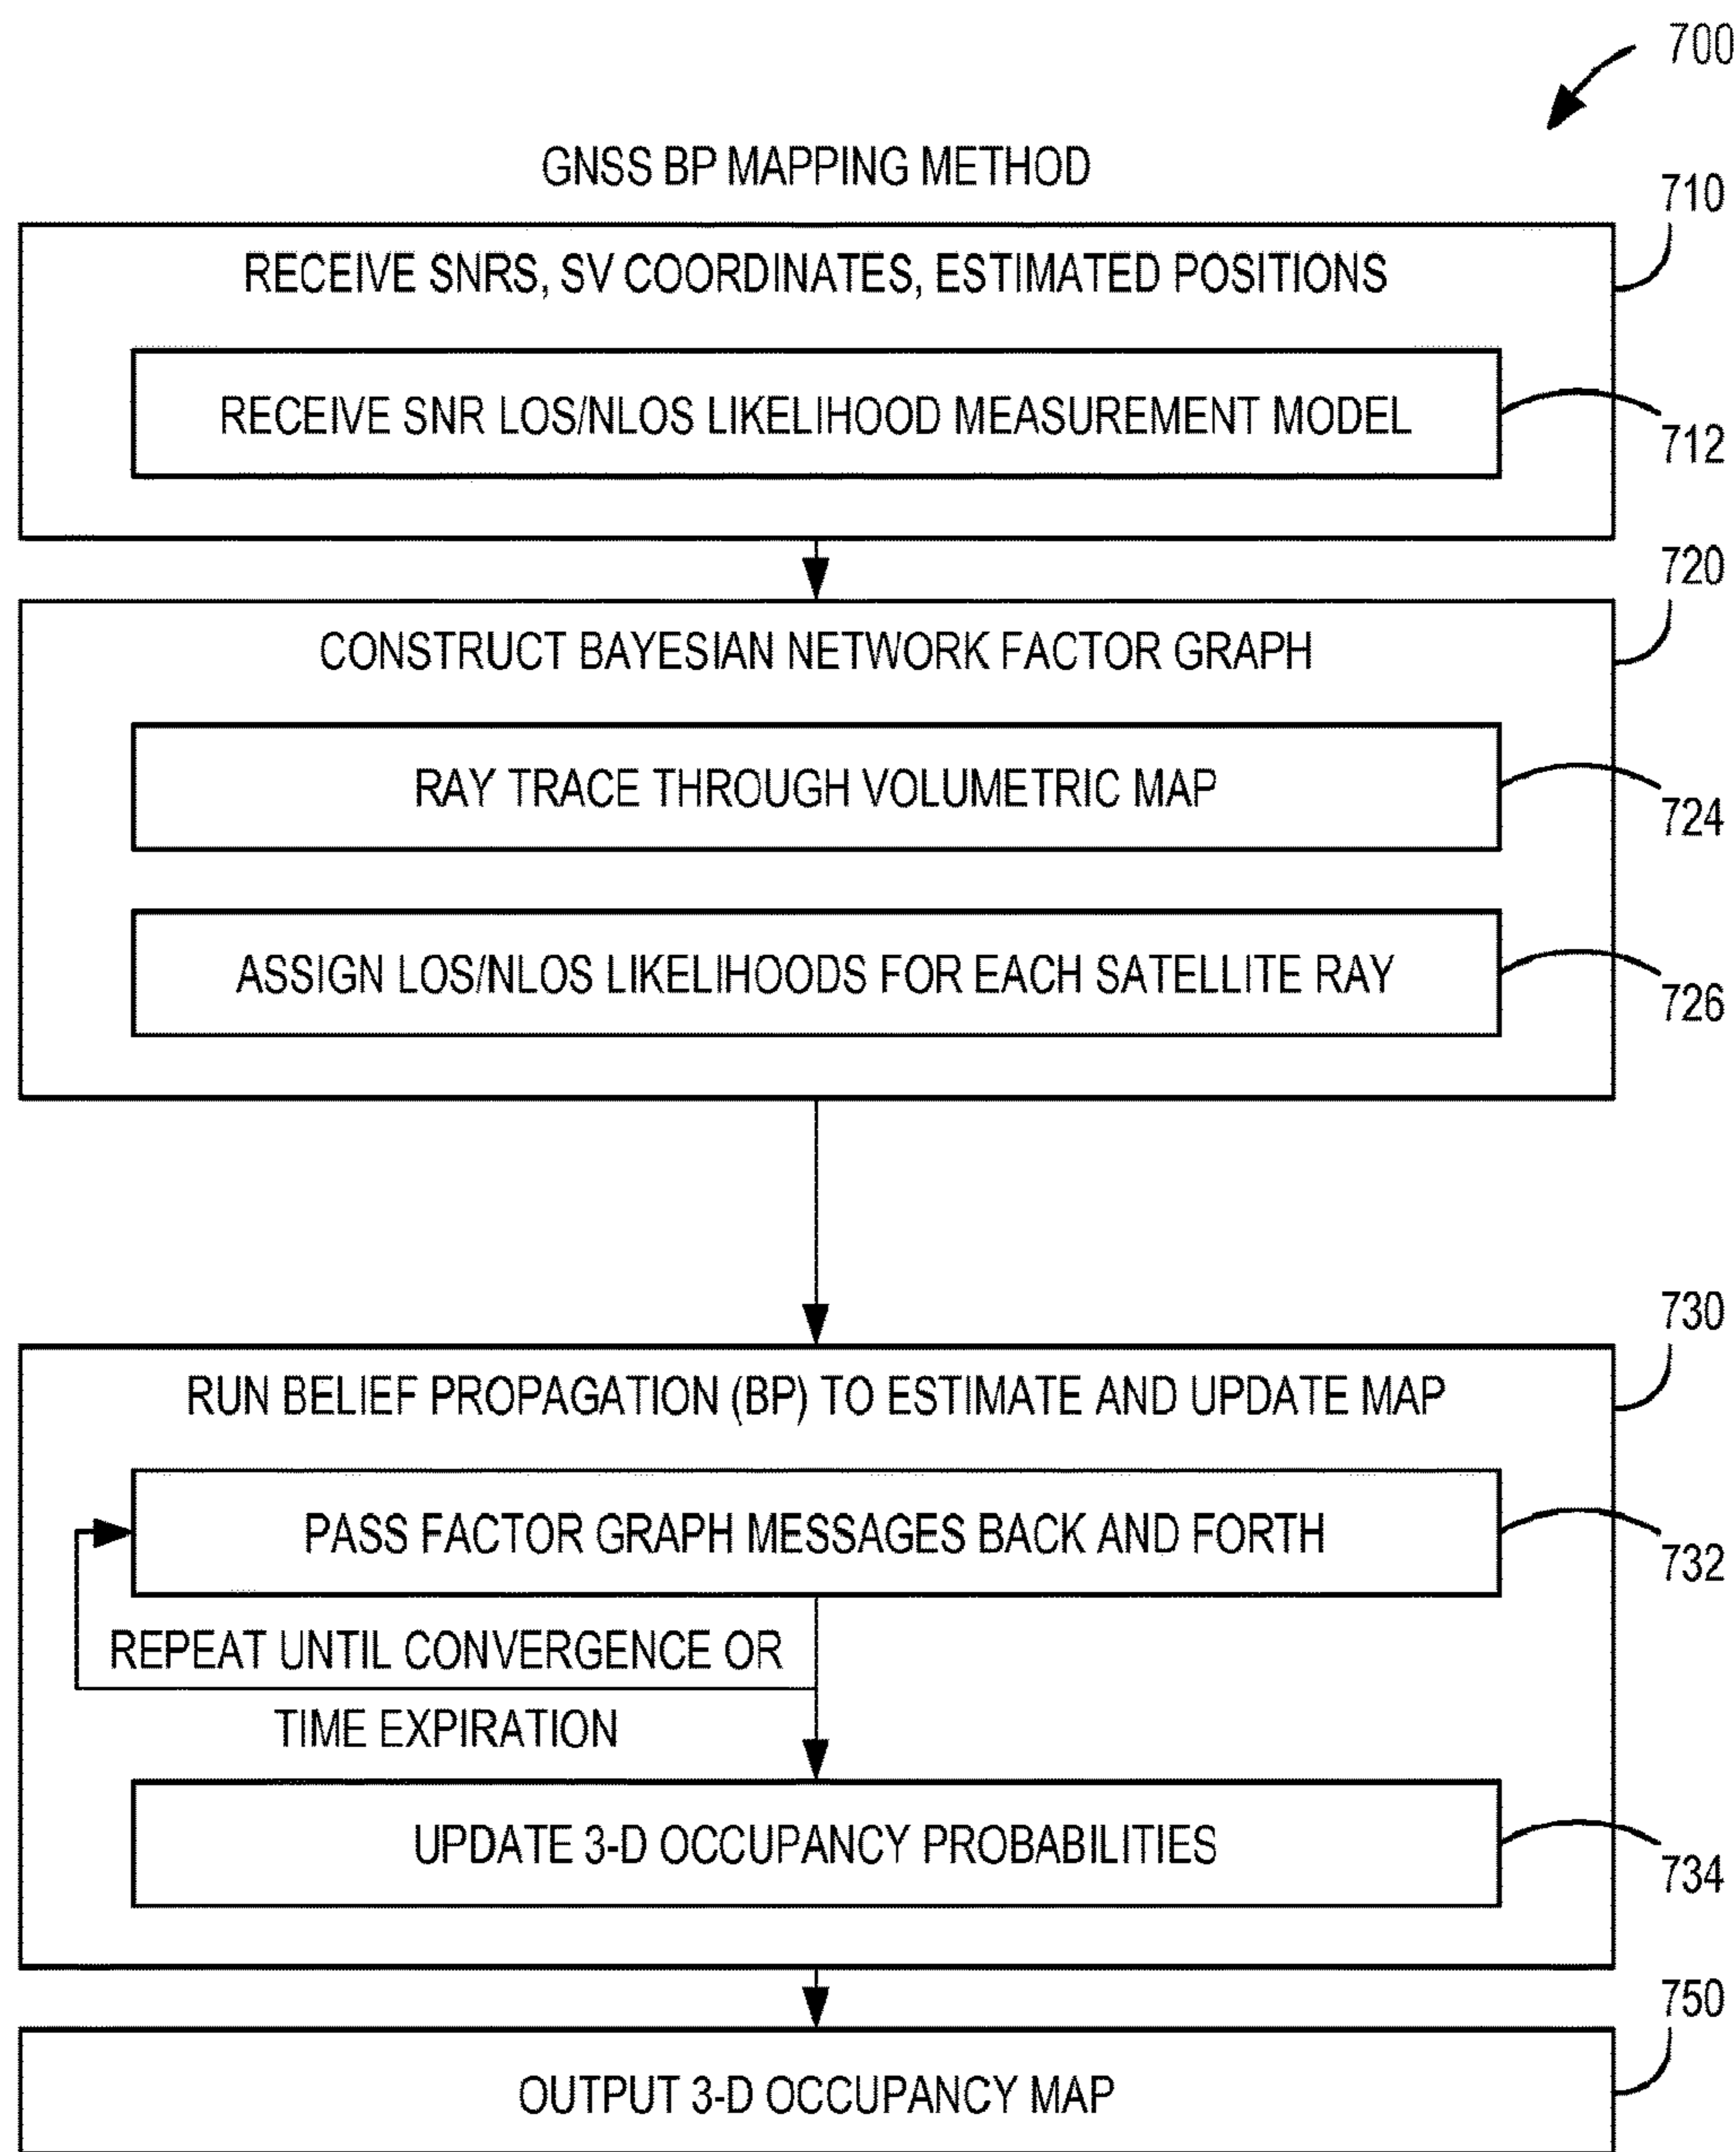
700

GNSS BP MAPPING METHOD

710

RECEIVE SNRS, SV COORDINATES, ESTIMATED POSITIONS

RECEIVE SNR LOS/NLOS LIKELIHOOD MEASUREMENT MODEL

712

720

CONSTRUCT BAYESIAN NETWORK FACTOR GRAPH

RAY TRACE THROUGH VOLUMETRIC MAP

724

ASSIGN LOS/NLOS LIKELIHOODS FOR EACH SATELLITE RAY

726

730

RUN BELIEF PROPAGATION (BP) TO ESTIMATE AND UPDATE MAP

PASS FACTOR GRAPH MESSAGES BACK AND FORTH

732

REPEAT UNTIL CONVERGENCE OR TIME EXPIRATION

UPDATE 3-D OCCUPANCY PROBABILITIES

734

750

OUTPUT 3-D OCCUPANCY MAP